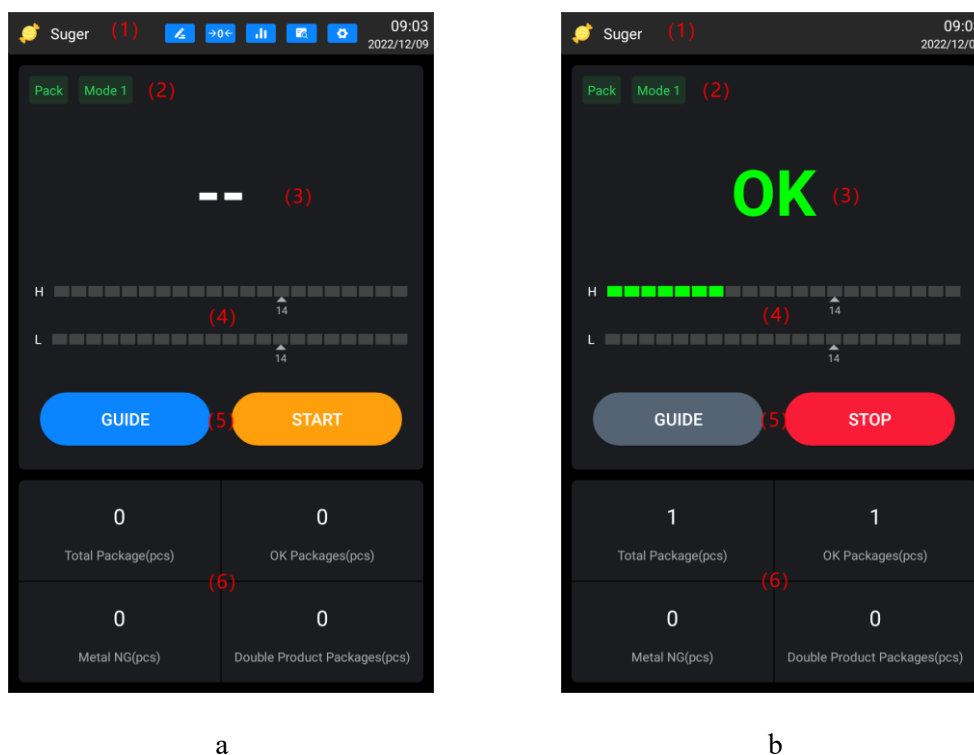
Suger (1) →0← 09:03 2022/12/09

Pack Mode 1 (2)

-- (3)

H
14
(4)
L
14

GUIDE (5) START

0
Total Package(pcs)

0
OK Packages(pcs)

(6)

0
Metal NG(pcs)

0
Double Product Packages(pcs)

a

Suger (1) 09:0 2022/12/0

Pack Mode 1 (2)

OK (3)

H
14
(4)
L
14

GUIDE (5) STOP

1
Total Package(pcs)

1
OK Packages(pcs)

(6)

0
Metal NG(pcs)

0
Double Product Packages(pcs)

b